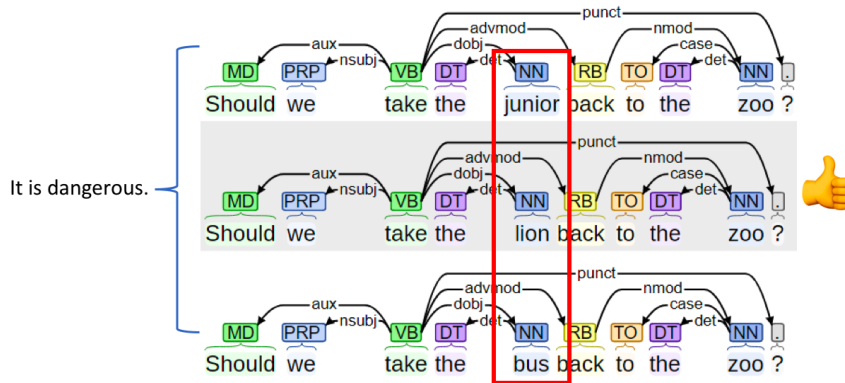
It is dangerous.

punct
advmod
nmod
aux
dobj
case
nsubj
det
det
MD PRP VB DT NN RB TO DT NN .
Should we take the junior back to the zoo ?

punct
advmod
nmod
aux
dobj
case
nsubj
det
det
MD PRP VB DT NN RB TO DT NN .
Should we take the lion back to the zoo ?

punct
advmod
nmod
aux
dobj
case
nsubj
det
det
MD PRP VB DT NN RB TO DT NN .
Should we take the bus back to the zoo ?